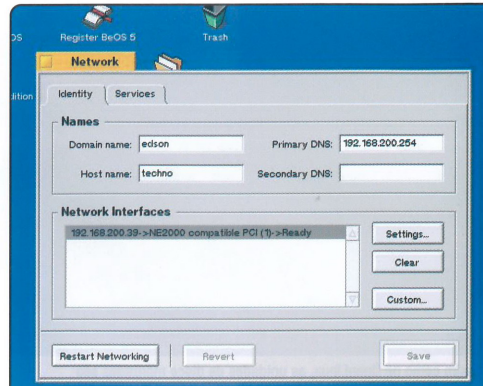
OS

Register BeOS 5

Trash

Network

dition

Identity

Services

Names

Domain name: edson

Primary DNS: 192.168.200.254

Host name: techno

Secondary DNS:

Network Interfaces

192.168.200.39->NE2000 compatible PCI (1)->Ready

Settings...

Clear

Custom...

Restart Networking

Revert

Save